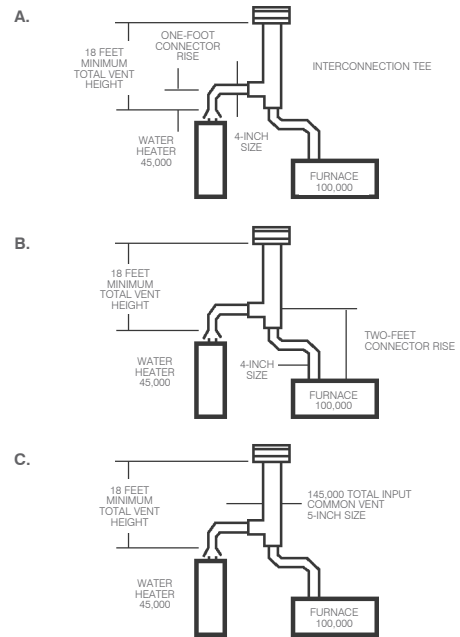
A.

18 FEET MINIMUM TOTAL VENT HEIGHT

ONE-FOOT CONNECTOR RISE

INTERCONNECTION TEE

WATER HEATER 45,000

4-INCH SIZE

FURNACE 100,000

B.

18 FEET MINIMUM TOTAL VENT HEIGHT

TWO-FEET CONNECTOR RISE

WATER HEATER 45,000

4-INCH SIZE

FURNACE 100,000

C.

18 FEET MINIMUM TOTAL VENT HEIGHT

145,000 TOTAL INPUT COMMON VENT 5-INCH SIZE

WATER HEATER 45,000

FURNACE 100,000